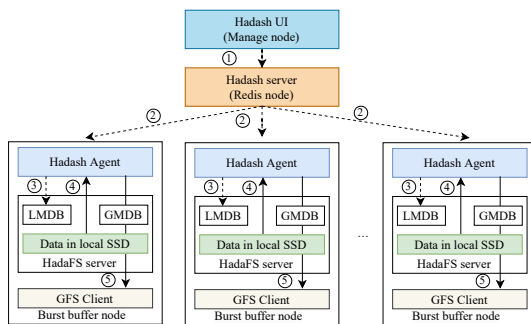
Hadash UI
(Manage node)

①

Hadash server
(Redis node)

②

②

②

Hadash Agent

③

④

LMDB

GMDB

Data in local SSD

HadaFS server

⑤

GFS Client

Burst buffer node

Hadash Agent

③

④

LMDB

GMDB

Data in local SSD

HadaFS server

⑤

GFS Client

Burst buffer node

...

Hadash Agent

③

④

LMDB

GMDB

Data in local SSD

HadaFS server

⑤

GFS Client

Burst buffer node